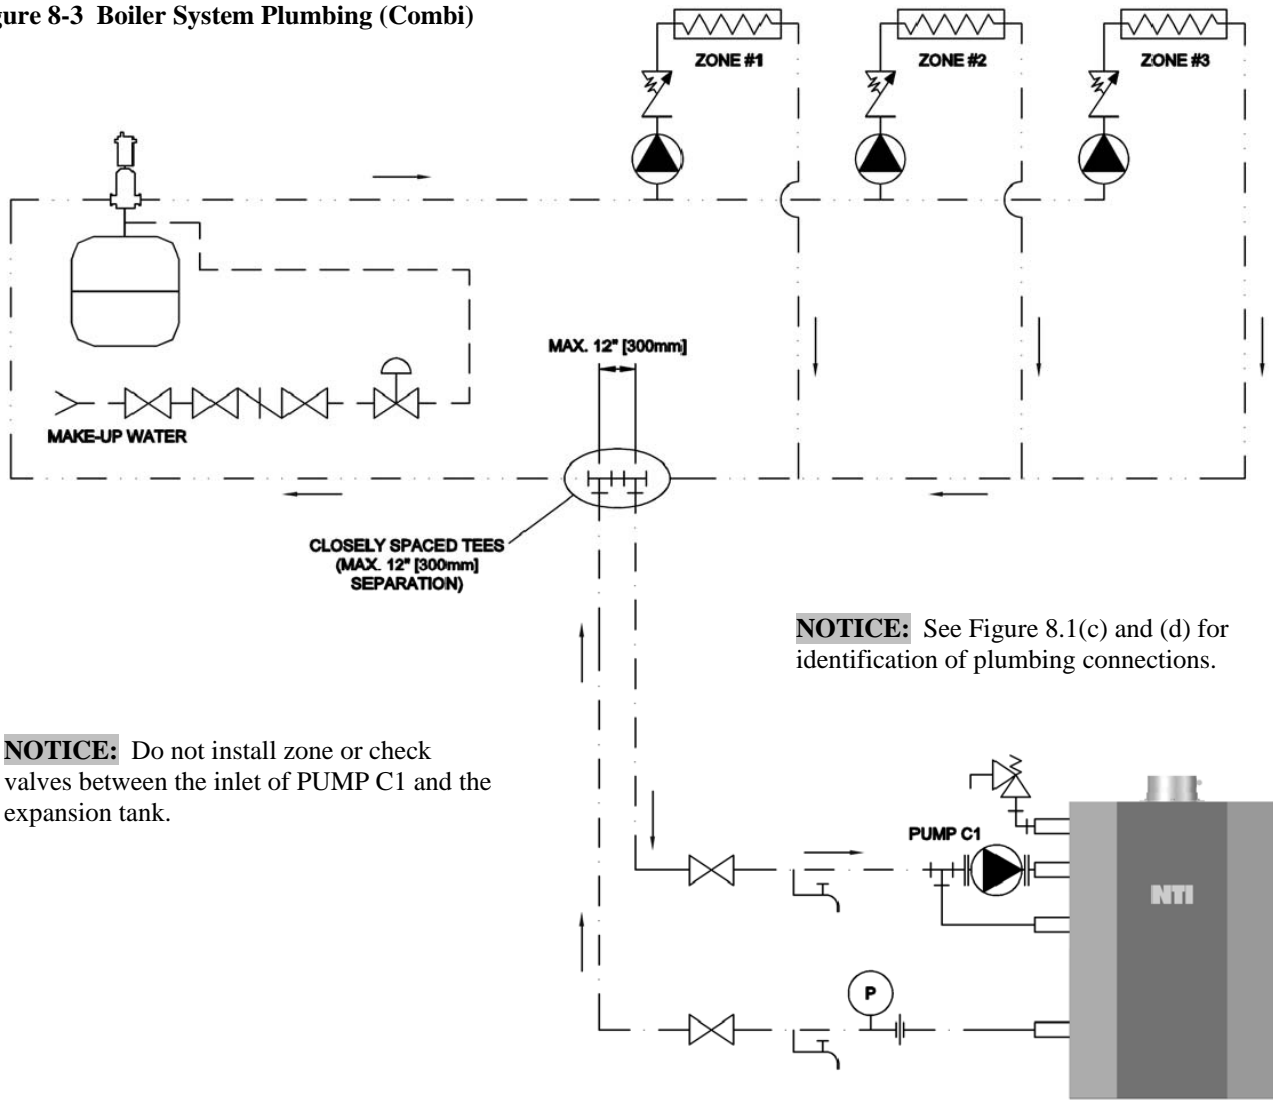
igure 8-3 Boiler System Plumbing (Combi)

ZONE #1

ZONE #2

ZONE #3

MAX. 12" [300mm]

MAKE-UP WATER

CLOSELY SPACED TEES (MAX. 12" [300mm] SEPARATION)

NOTICE: See Figure 8.1(c) and (d) for identification of plumbing connections.

NOTICE: Do not install zone or check valves between the inlet of PUMP C1 and the expansion tank.

PUMP C1

NTI

P